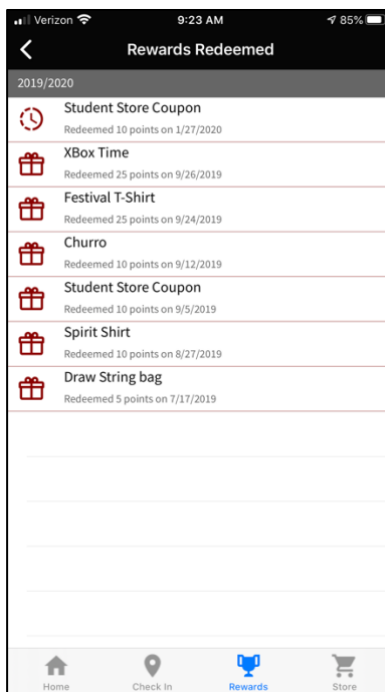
Verizon 9:23 AM 85%

Rewards Redeemed

2019/2020

Student Store Coupon
Redeemed 10 points on 1/27/2020

XBox Time
Redeemed 25 points on 9/26/2019

Festival T-Shirt
Redeemed 25 points on 9/24/2019

Churro
Redeemed 10 points on 9/12/2019

Student Store Coupon
Redeemed 10 points on 9/5/2019

Spirit Shirt
Redeemed 10 points on 8/27/2019

Draw String bag
Redeemed 5 points on 7/17/2019

Home Check In Rewards Store